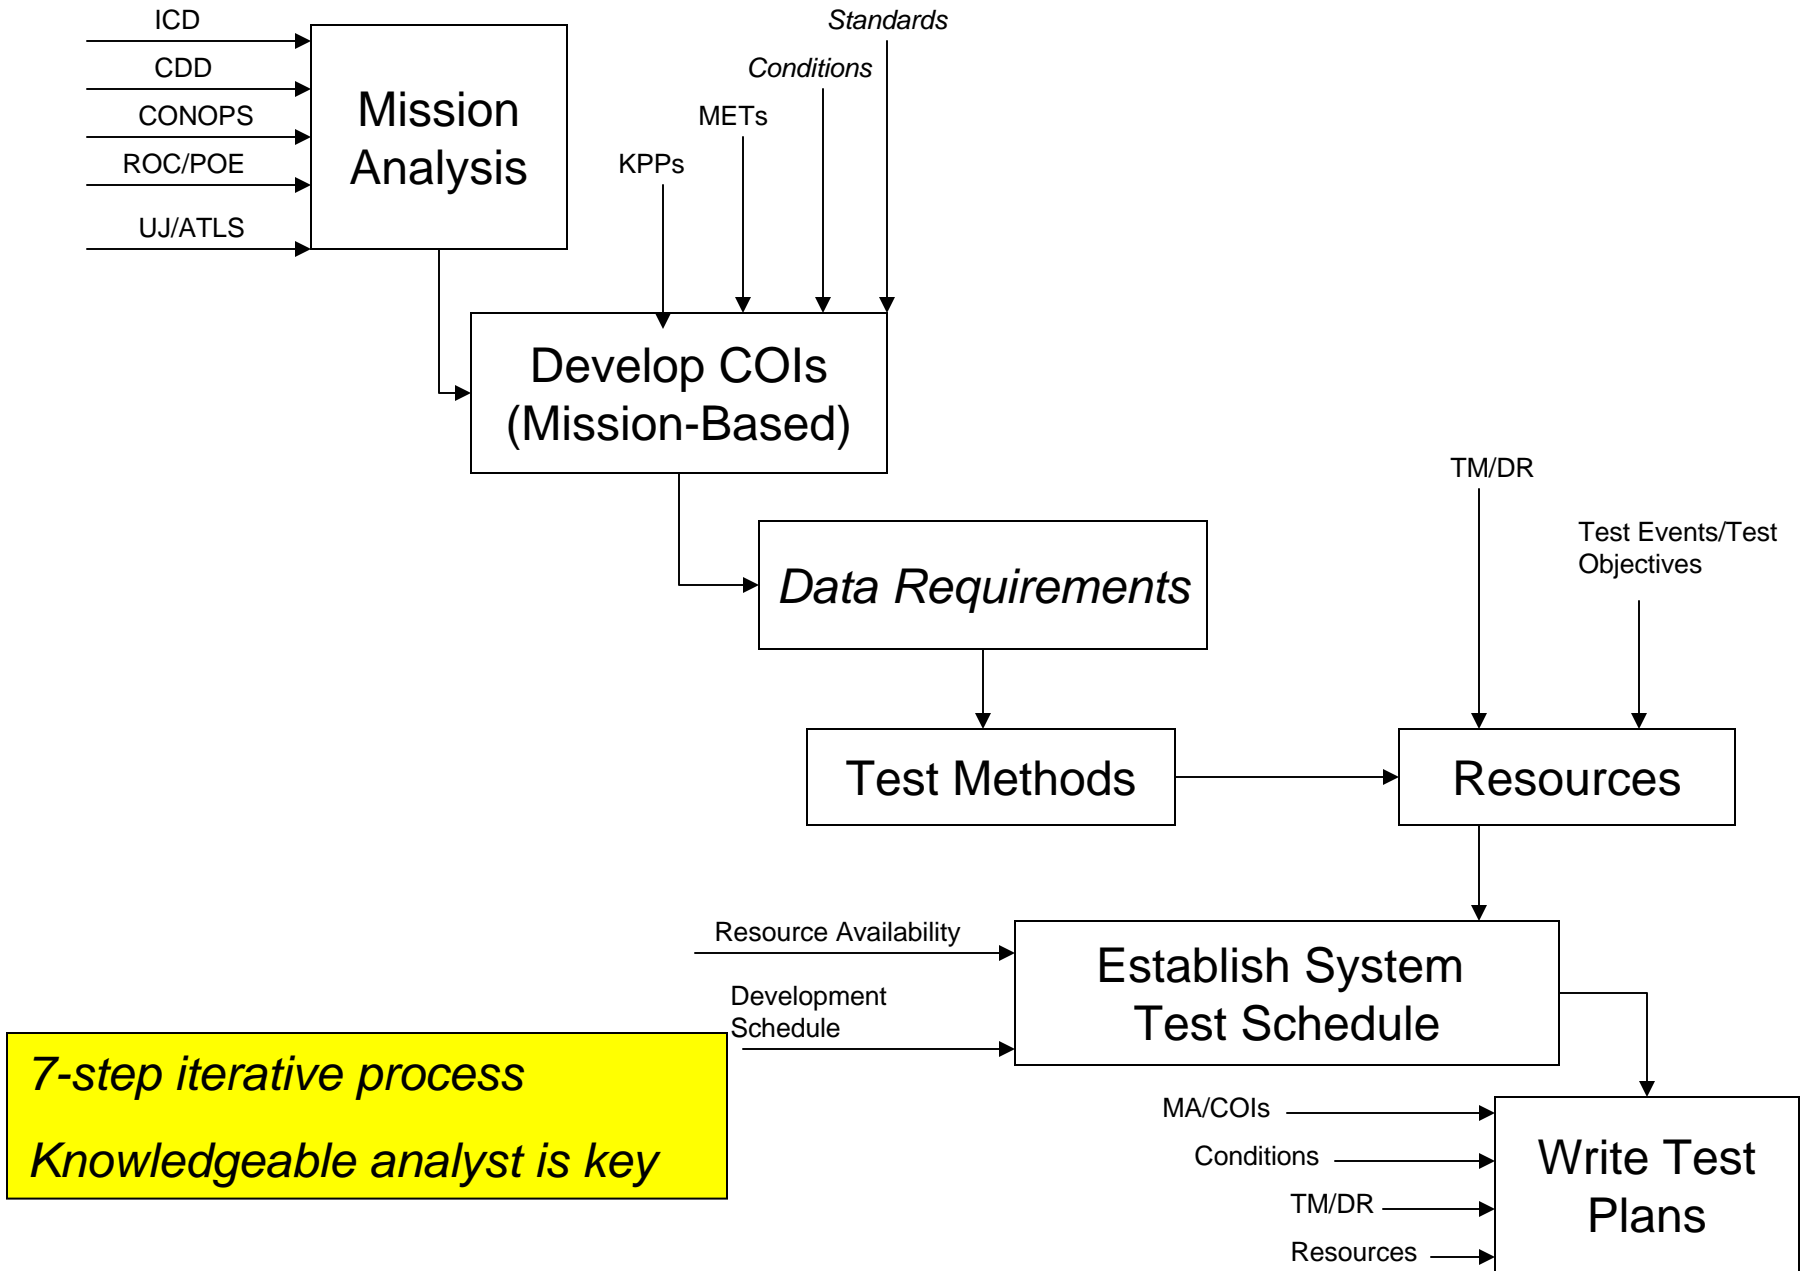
ICD
CDD
CONOPS
ROC/POE
UJ/ATLS

Mission Analysis

Standards
Conditions
METs
KPPs

Develop COIs (Mission-Based)

Data Requirements

TM/DR
Test Events/Test Objectives

Test Methods

Resources

Resource Availability
Development Schedule

Establish System Test Schedule

7-step iterative process

Knowledgeable analyst is key

MA/COIs
Conditions
TM/DR
Resources

Write Test Plans